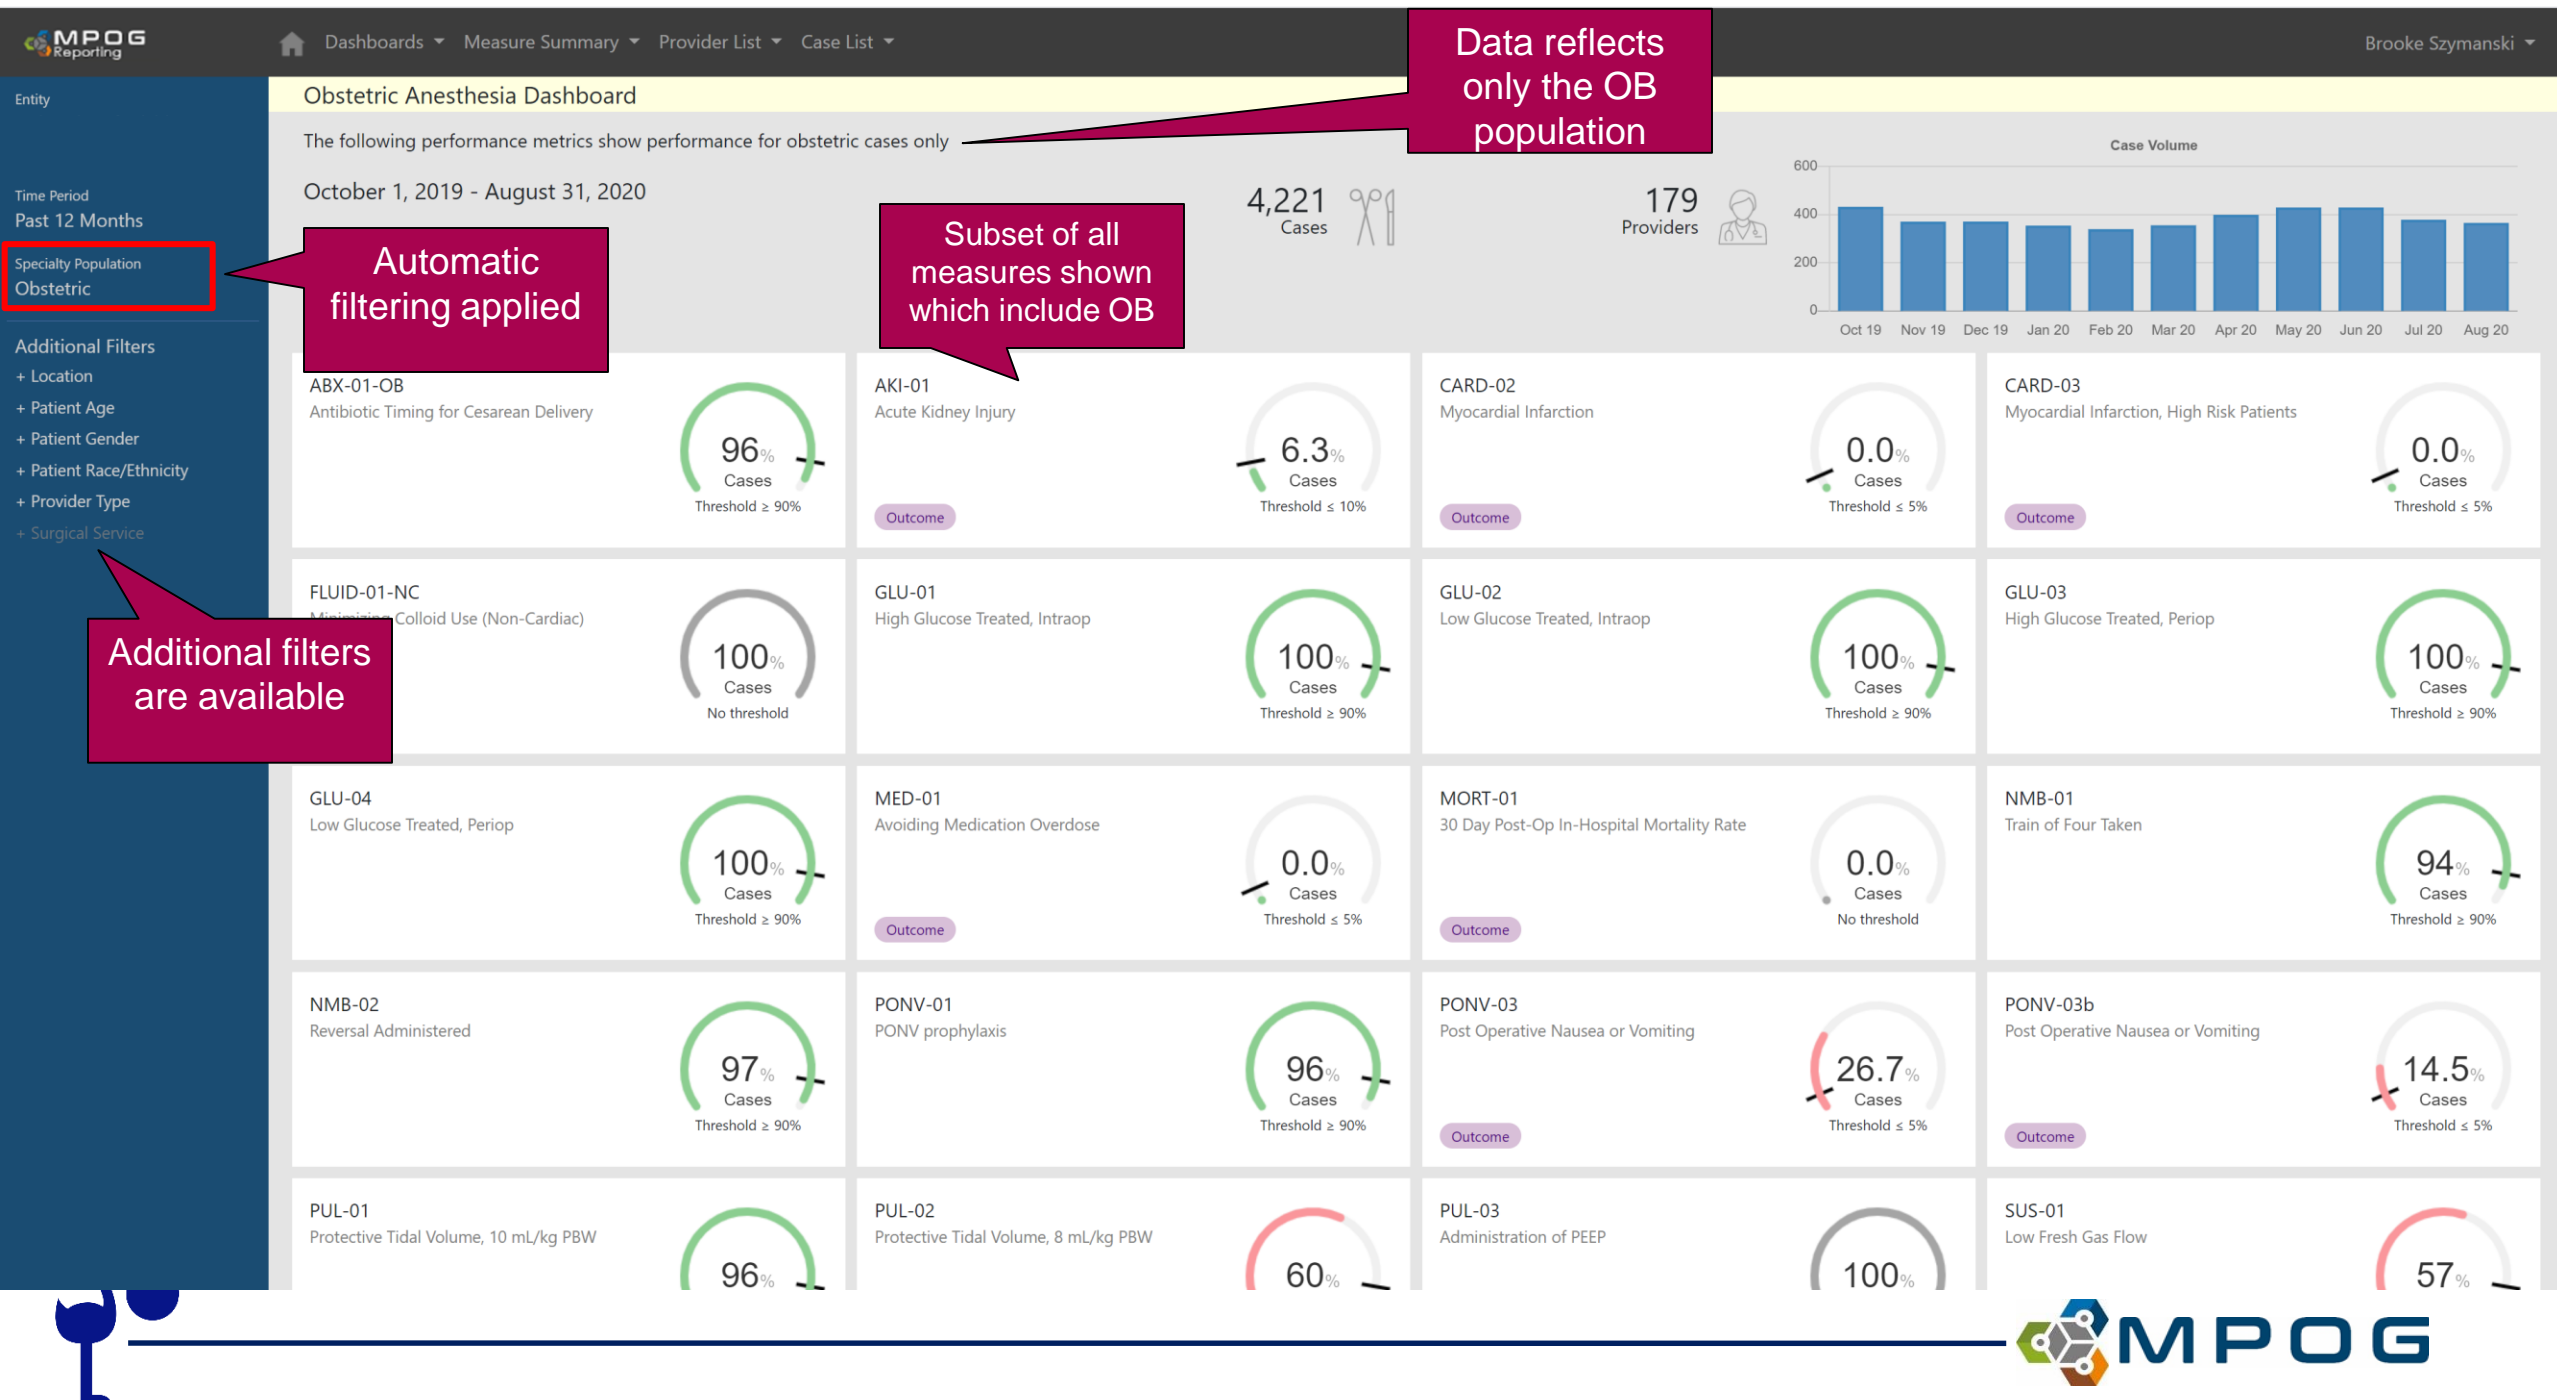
MPOG Reporting

Dashboards ▾ Measure Summary ▾ Provider List ▾ Case List ▾

Brooke Szymanski ▾

Data reflects only the OB population

Entity

Time Period
Past 12 Months

Specialty Population
Obstetric

Additional Filters
+ Location
+ Patient Age
+ Patient Gender
+ Patient Race/Ethnicity
+ Provider Type
+ Surgical Service

Obstetric Anesthesia Dashboard

The following performance metrics show performance for obstetric cases only

October 1, 2019 - August 31, 2020

Automatic filtering applied

Subset of all measures shown which include OB

4,221 Cases

179 Providers

Case Volume

600
400
200
0
Oct 19 Nov 19 Dec 19 Jan 20 Feb 20 Mar 20 Apr 20 May 20 Jun 20 Jul 20 Aug 20

ABX-01-OB
Antibiotic Timing for Cesarean Delivery
96% Cases
Threshold ≥ 90%

AKI-01
Acute Kidney Injury
6.3% Cases
Threshold ≤ 10%
Outcome

CARD-02
Myocardial Infarction
0.0% Cases
Threshold ≤ 5%
Outcome

CARD-03
Myocardial Infarction, High Risk Patients
0.0% Cases
Threshold ≤ 5%
Outcome

FLUID-01-NC
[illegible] Colloid Use (Non-Cardiac)
100% Cases
No threshold

Additional filters are available

GLU-01
High Glucose Treated, Intraop
100% Cases
Threshold ≥ 90%

GLU-02
Low Glucose Treated, Intraop
100% Cases
Threshold ≥ 90%

GLU-03
High Glucose Treated, Periop
100% Cases
Threshold ≥ 90%

GLU-04
Low Glucose Treated, Periop
100% Cases
Threshold ≥ 90%

MED-01
Avoiding Medication Overdose
0.0% Cases
Threshold ≤ 5%
Outcome

MORT-01
30 Day Post-Op In-Hospital Mortality Rate
0.0% Cases
No threshold
Outcome

NMB-01
Train of Four Taken
94% Cases
Threshold ≥ 90%

NMB-02
Reversal Administered
97% Cases
Threshold ≥ 90%

PONV-01
PONV prophylaxis
96% Cases
Threshold ≥ 90%

PONV-03
Post Operative Nausea or Vomiting
26.7% Cases
Threshold ≤ 5%
Outcome

PONV-03b
Post Operative Nausea or Vomiting
14.5% Cases
Threshold ≤ 5%
Outcome

PUL-01
Protective Tidal Volume, 10 mL/kg PBW
96%

PUL-02
Protective Tidal Volume, 8 mL/kg PBW
60%

PUL-03
Administration of PEEP
100%

SUS-01
Low Fresh Gas Flow
57%

MPOG